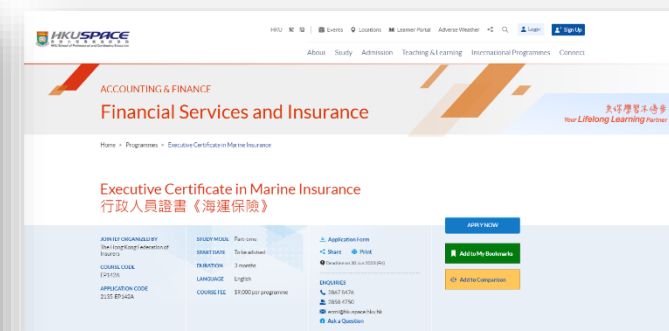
HKUSPACE
HKU School of Professional and Continuing Education

HKU 繁 简 | Events Locations Learner Portal Adverse Weather Login Sign Up

About Study Admission Teaching & Learning International Programmes Connect

ACCOUNTING & FINANCE
Financial Services and Insurance

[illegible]
Your Lifelong Learning Partner

Home > Programmes > Executive Certificate in Marine Insurance

Executive Certificate in Marine Insurance
行政人員證書《海運保險》

APPLY NOW

Add to My Bookmarks

Add to Comparison

JOINTLY ORGANIZED BY
The Hong Kong Federation of Insurers

COURSE CODE
EP142A

APPLICATION CODE
2155-EP142A

STUDY MODE Part-time
START DATE To be advised
DURATION 3 months
LANGUAGE English
COURSE FEE $9,000 per programme

Application Form
Share Print
Deadline on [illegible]

ENQUIRIES
2867 8476
2858 4750
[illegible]@hkuspace.hku.hk
Ask a Question